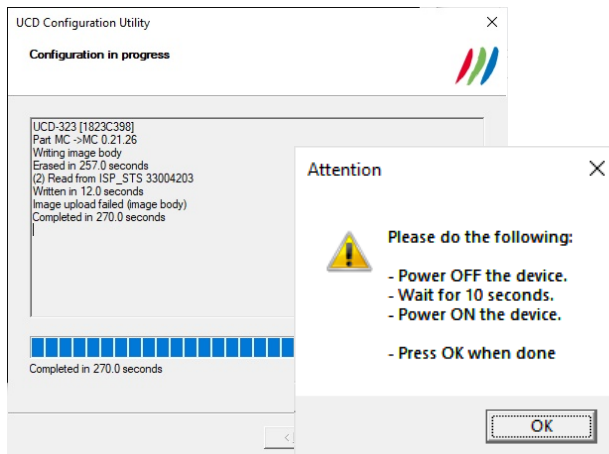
UCD Configuration Utility

Configuration in progress

UCD-323 [1823C398]
Part MC ->MC 0.21.26
Writing image body
Erased in 257.0 seconds
(2) Read from ISP_STS 33004203
Written in 12.0 seconds
Image upload failed (image body)
Completed in 270.0 seconds

Completed in 270.0 seconds

Attention

Please do the following:

- Power OFF the device.
- Wait for 10 seconds.
- Power ON the device.

- Press OK when done

OK